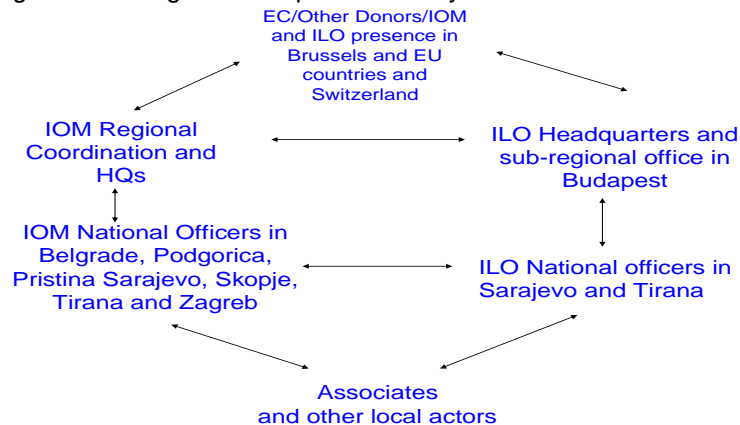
EC/Other Donors/IOM and ILO presence in Brussels and EU countries and Switzerland

IOM Regional Coordination and HQs

ILO Headquarters and sub-regional office in Budapest

IOM National Officers in Belgrade, Podgorica, Pristina Sarajevo, Skopje, Tirana and Zagreb

ILO National officers in Sarajevo and Tirana

Associates and other local actors